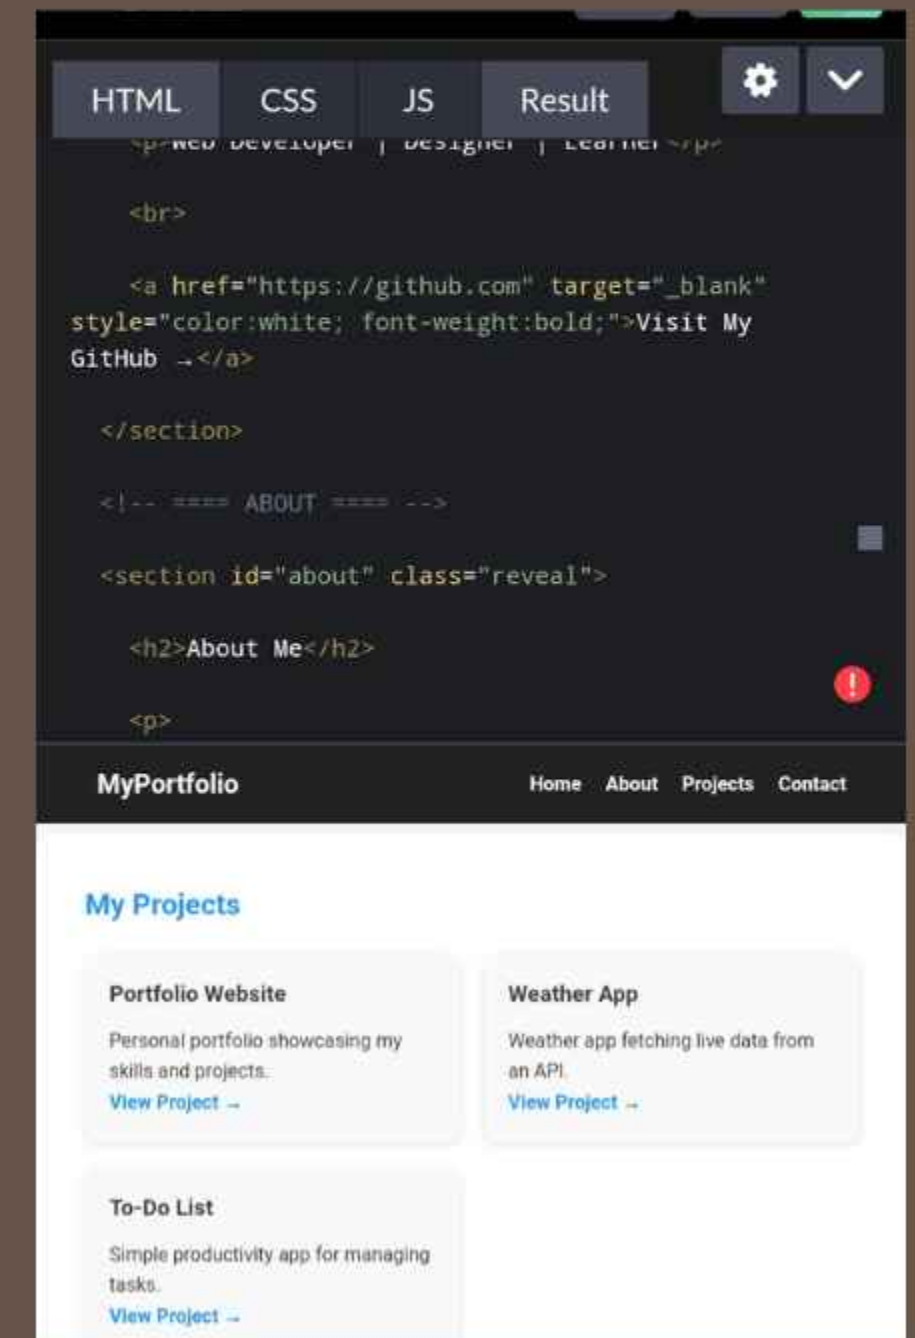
HTML CSS JS Result

<p>Web Developer | Designer | Learner</p>

<br>

<a href="https://github.com" target="_blank" style="color:white; font-weight:bold;">Visit My GitHub →</a>

</section>

<!-- ==== ABOUT ==== -->

<section id="about" class="reveal">

<h2>About Me</h2>

<p>

MyPortfolio

Home About Projects Contact

My Projects

Portfolio Website

Personal portfolio showcasing my skills and projects.

View Project →

Weather App

Weather app fetching live data from an API.

View Project →

To-Do List

Simple productivity app for managing tasks.

View Project →